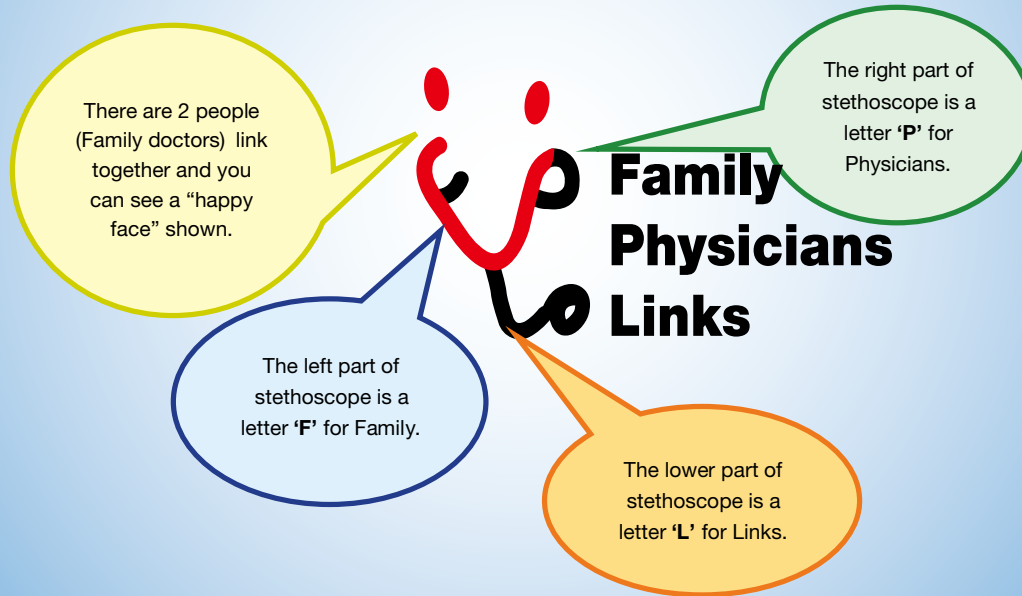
There are 2 people (Family doctors) link together and you can see a "happy face" shown.

The right part of stethoscope is a letter **'P'** for Physicians.

Family Physicians Links

The left part of stethoscope is a letter **'F'** for Family.

The lower part of stethoscope is a letter **'L'** for Links.